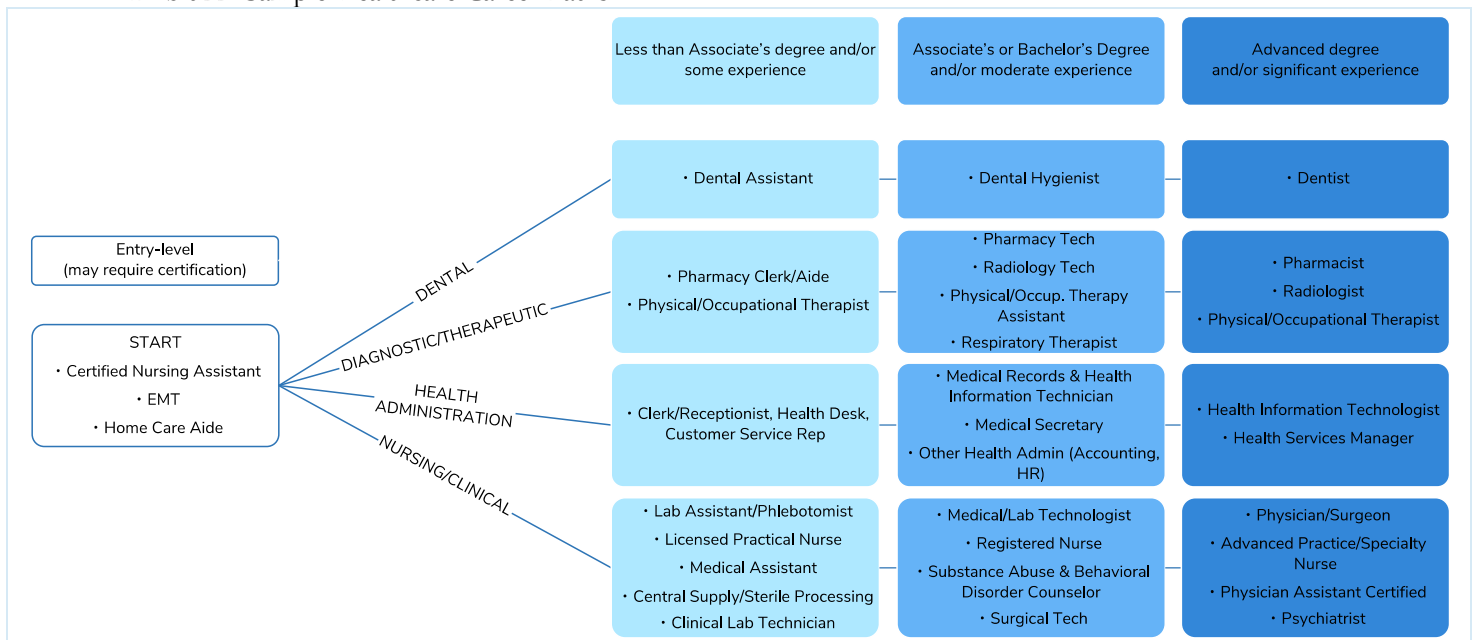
Less than Associate's degree and/or some experience

Associate's or Bachelor's Degree and/or moderate experience

Advanced degree and/or significant experience

Entry-level (may require certification)

START
• Certified Nursing Assistant
• EMT
• Home Care Aide

DENTAL

DIAGNOSTIC/THERAPEUTIC

HEALTH ADMINISTRATION

NURSING/CLINICAL

• Dental Assistant

• Dental Hygienist

• Dentist

• Pharmacy Clerk/Aide
• Physical/Occupational Therapist

• Pharmacy Tech
• Radiology Tech
• Physical/Occup. Therapy Assistant
• Respiratory Therapist

• Pharmacist
• Radiologist
• Physical/Occupational Therapist

• Clerk/Receptionist, Health Desk, Customer Service Rep

• Medical Records & Health Information Technician
• Medical Secretary
• Other Health Admin (Accounting, HR)

• Health Information Technologist
• Health Services Manager

• Lab Assistant/Phlebotomist
• Licensed Practical Nurse
• Medical Assistant
• Central Supply/Sterile Processing
• Clinical Lab Technician

• Medical/Lab Technologist
• Registered Nurse
• Substance Abuse & Behavioral Disorder Counselor
• Surgical Tech

• Physician/Surgeon
• Advanced Practice/Specialty Nurse
• Physician Assistant Certified
• Psychiatrist